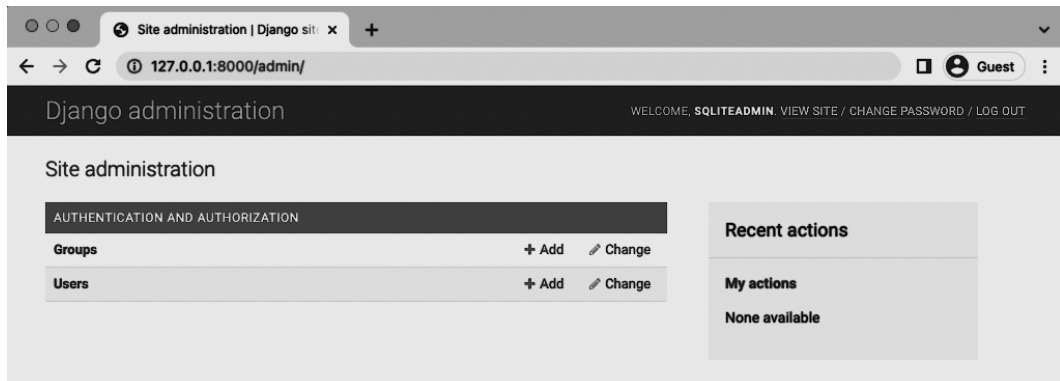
Site administration | Django sit

127.0.0.1:8000/admin/

Guest

Django administration

WELCOME, SQLITEADMIN. VIEW SITE / CHANGE PASSWORD / LOG OUT

Site administration

AUTHENTICATION AND AUTHORIZATION

| | | |
|---|---|---|
| Groups | + Add | Change |
| Users | + Add | Change |

Recent actions

My actions

None available